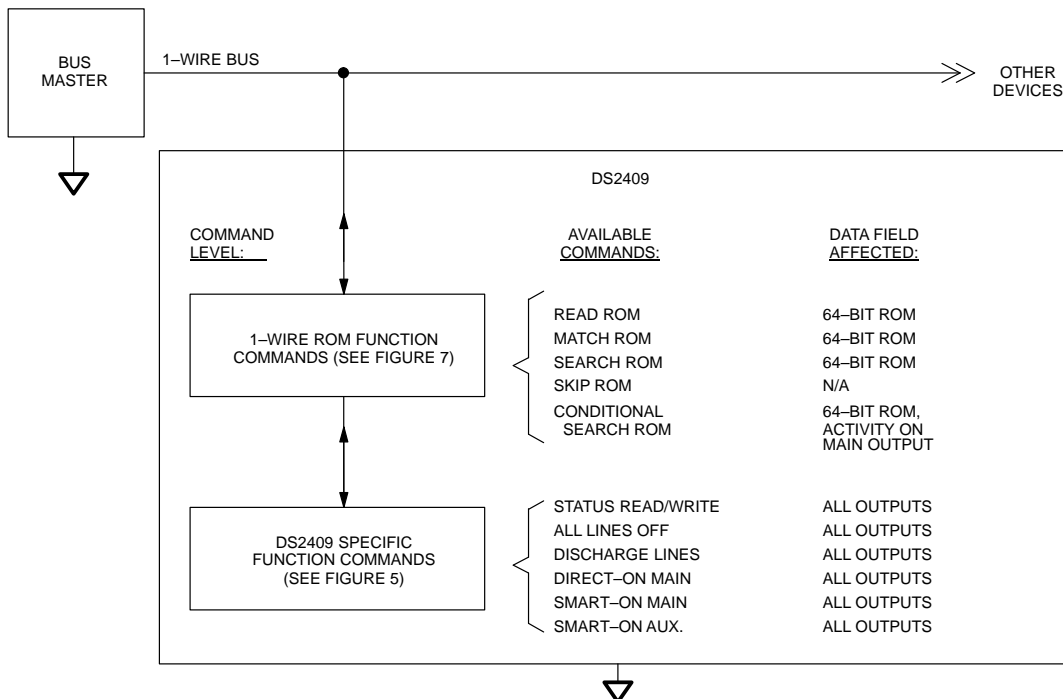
BUS MASTER

1–WIRE BUS

OTHER DEVICES

DS2409

COMMAND LEVEL:

AVAILABLE COMMANDS:

DATA FIELD AFFECTED:

1–WIRE ROM FUNCTION COMMANDS (SEE FIGURE 7)

| AVAILABLE COMMANDS: | DATA FIELD AFFECTED: |
|---|---|
| READ ROM | 64–BIT ROM |
| MATCH ROM | 64–BIT ROM |
| SEARCH ROM | 64–BIT ROM |
| SKIP ROM | N/A |
| CONDITIONAL SEARCH ROM | 64–BIT ROM, ACTIVITY ON MAIN OUTPUT |

DS2409 SPECIFIC FUNCTION COMMANDS (SEE FIGURE 5)

| AVAILABLE COMMANDS: | DATA FIELD AFFECTED: |
|---|---|
| STATUS READ/WRITE | ALL OUTPUTS |
| ALL LINES OFF | ALL OUTPUTS |
| DISCHARGE LINES | ALL OUTPUTS |
| DIRECT–ON MAIN | ALL OUTPUTS |
| SMART–ON MAIN | ALL OUTPUTS |
| SMART–ON AUX. | ALL OUTPUTS |